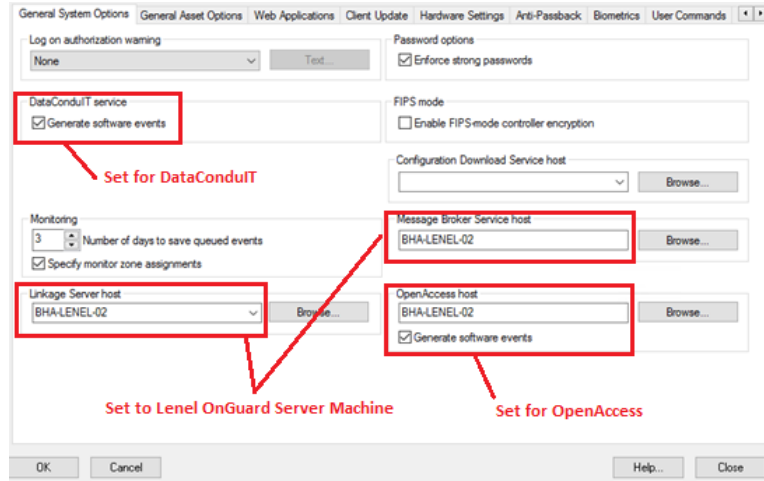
General System Options | General Asset Options | Web Applications | Client Update | Hardware Settings | Anti-Passback | Biometrics | User Commands

Log on authorization warning
None
Text...

Password options
Enforce strong passwords

DataConduIT service
Generate software events

Set for DataConduIT

FIPS mode
Enable FIPS-mode controller encryption

Configuration Download Service host
Browse...

Monitoring
3 Number of days to save queued events
Specify monitor zone assignments

Message Broker Service host
BHA-LENEL-02
Browse...

Linkage Server host
BHA-LENEL-02
Browse...

OpenAccess host
BHA-LENEL-02
Browse...
Generate software events

Set to Lenel OnGuard Server Machine

Set for OpenAccess

OK
Cancel
Help...
Close